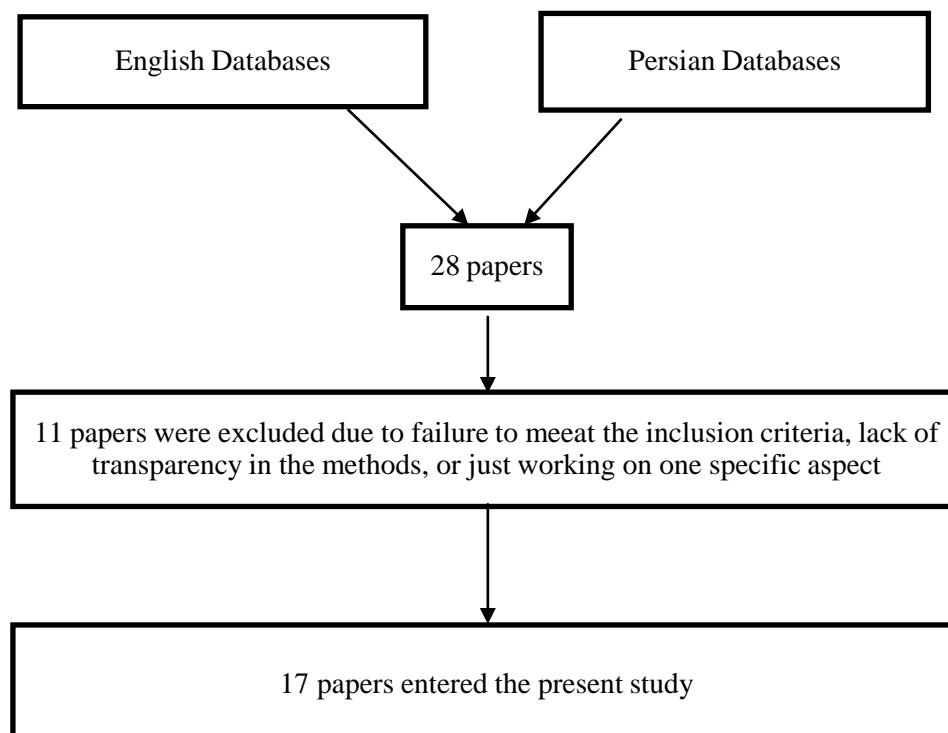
English Databases

Persian Databases

28 papers

11 papers were excluded due to failure to meeat the inclusion criteria, lack of transparency in the methods, or just working on one specific aspect

17 papers entered the present study